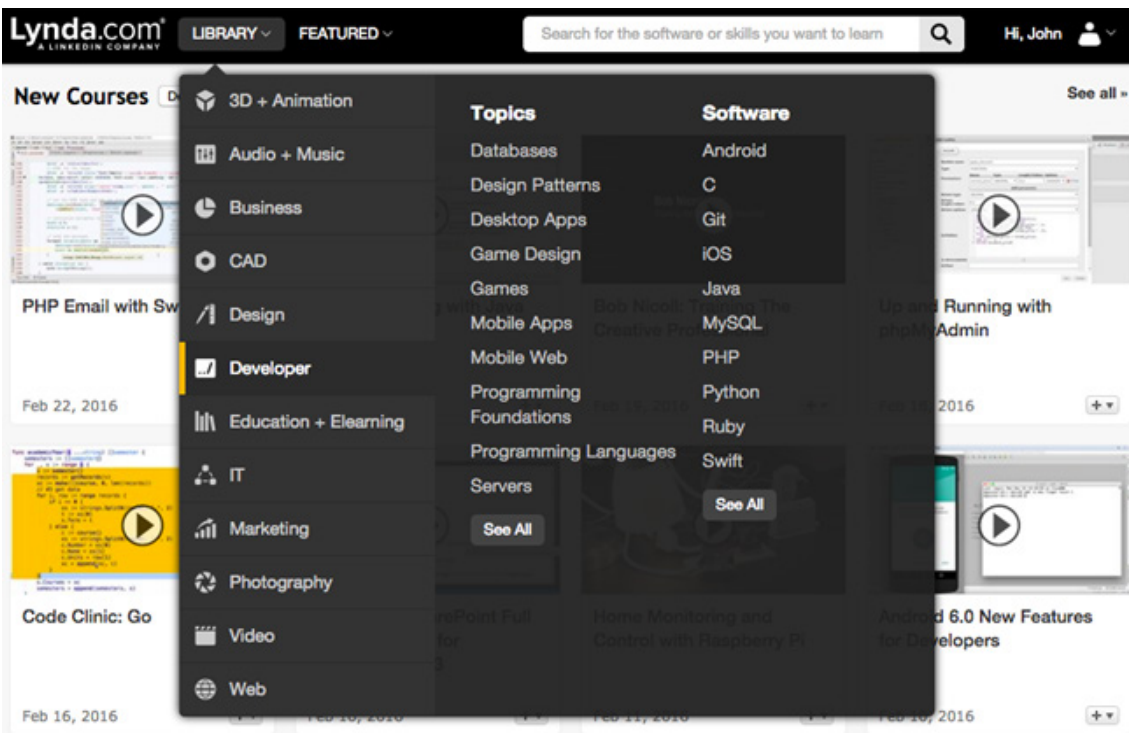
Lynda.com A LINKEDIN COMPANY LIBRARY FEATURED Search for the software or skills you want to learn Hi, John

New Courses See all »

3D + Animation
Audio + Music
Business
CAD
Design
Developer
Education + Elearning
IT
Marketing
Photography
Video
Web

Topics
Databases
Design Patterns
Desktop Apps
Game Design
Games
Mobile Apps
Mobile Web
Programming Foundations
Programming Languages
Servers
See All

Software
Android
C
Git
iOS
Java
MySQL
PHP
Python
Ruby
Swift
See All

PHP Email with Sw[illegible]
Feb 22, 2016

Up and Running with phpMyAdmin
Feb 1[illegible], 2016

Code Clinic: Go
Feb 16, 2016

Android 6.0 New Features for Developers
Feb 10, 2016